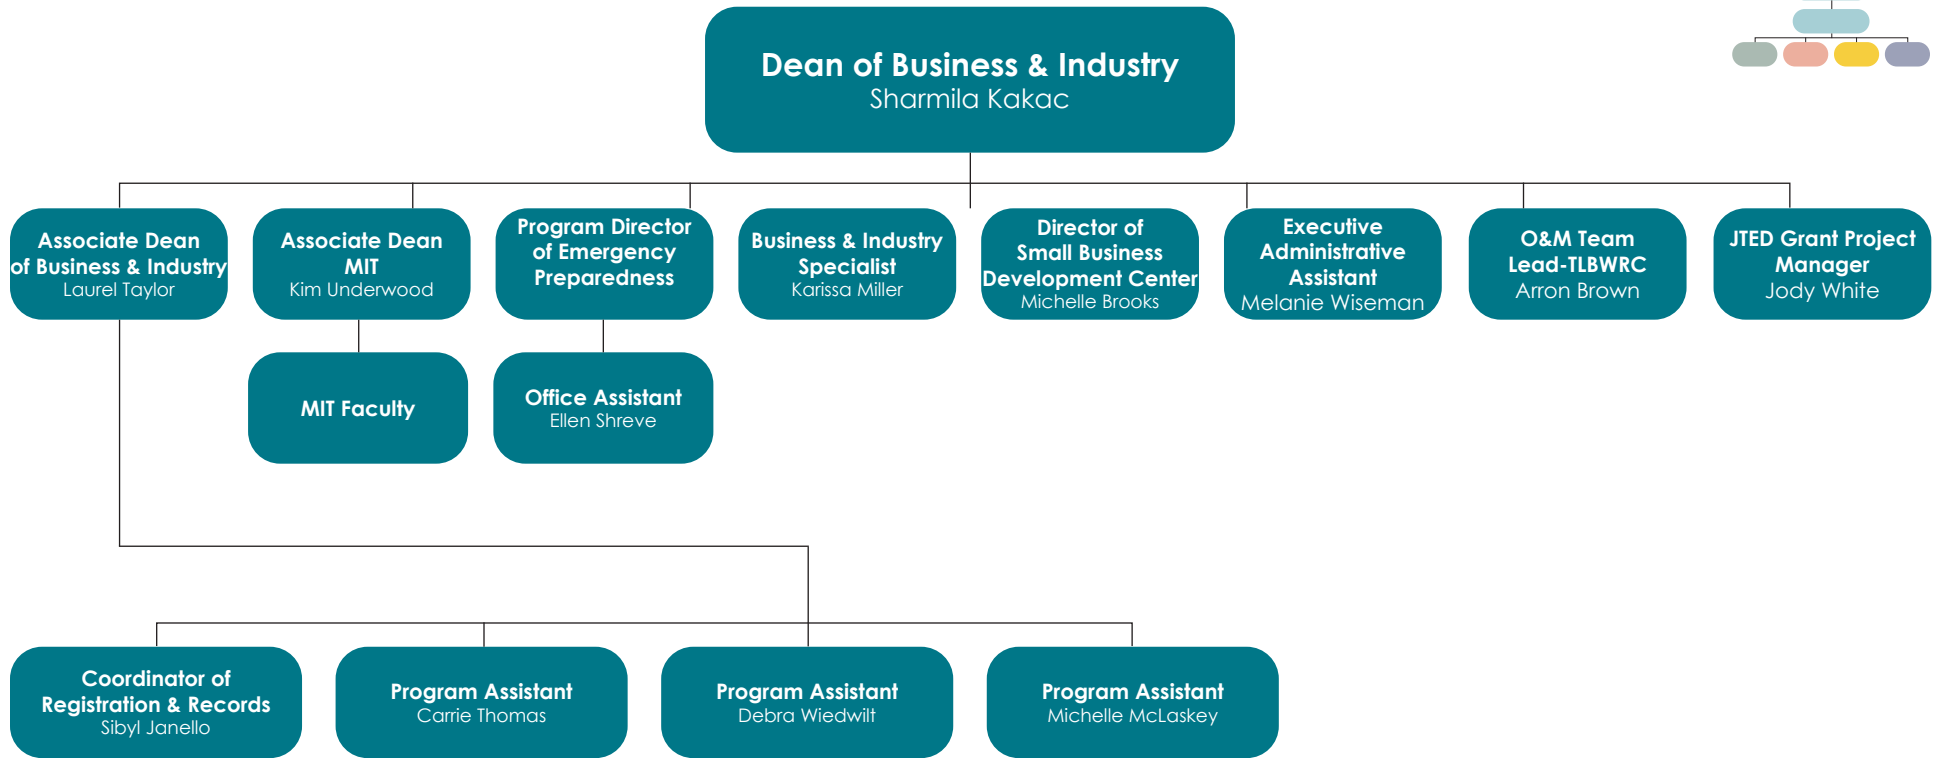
Dean of Business & Industry
Sharmila Kakac

Associate Dean of Business & Industry
Laurel Taylor

Associate Dean MIT
Kim Underwood

Program Director of Emergency Preparedness

Business & Industry Specialist
Karissa Miller

Director of Small Business Development Center
Michelle Brooks

Executive Administrative Assistant
Melanie Wiseman

O&M Team Lead-TLBWRC
Arron Brown

JTED Grant Project Manager
Jody White

MIT Faculty

Office Assistant
Ellen Shreve

Coordinator of Registration & Records
Sibyl Janello

Program Assistant
Carrie Thomas

Program Assistant
Debra Wiedwilt

Program Assistant
Michelle McLaskey